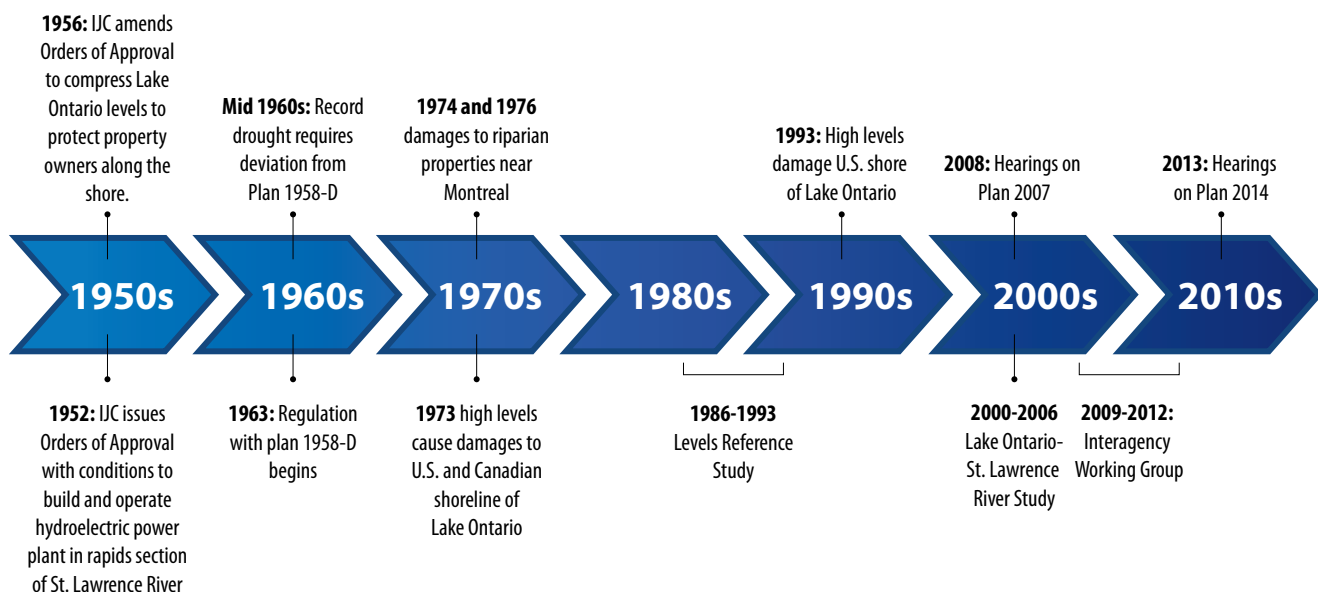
**1956:** IJC amends Orders of Approval to compress Lake Ontario levels to protect property owners along the shore.

**Mid 1960s:** Record drought requires deviation from Plan 1958-D

**1974 and 1976** damages to riparian properties near Montreal

**1993:** High levels damage U.S. shore of Lake Ontario

**2008:** Hearings on Plan 2007

**2013:** Hearings on Plan 2014

1950s

1960s

1970s

1980s

1990s

2000s

2010s

**1952:** IJC issues Orders of Approval with conditions to build and operate hydroelectric power plant in rapids section of St. Lawrence River

**1963:** Regulation with plan 1958-D begins

**1973** high levels cause damages to U.S. and Canadian shoreline of Lake Ontario

**1986-1993** Levels Reference Study

**2000-2006** Lake Ontario-St. Lawrence River Study

**2009-2012:** Interagency Working Group